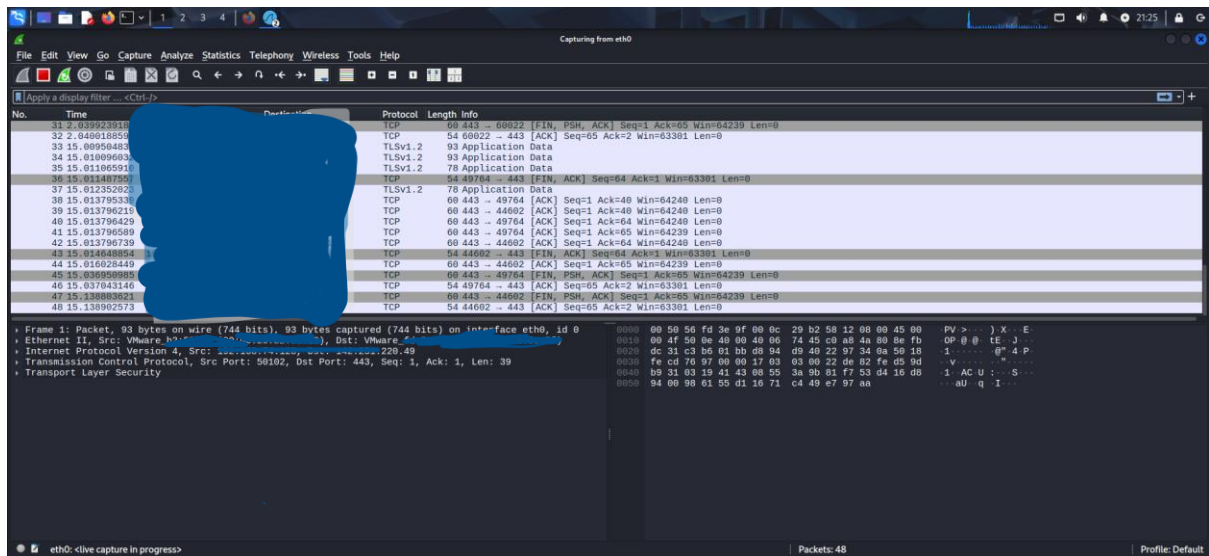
1 2 3 4

21:25

Capturing from eth0

File Edit View Go Capture Analyze Statistics Telephony Wireless Tools Help

Apply a display filter ... <Ctrl-/>

| No. | Time | Destination | Protocol | Length | Info |
|---|---|---|---|---|---|
| 31 | 2.039923910 | | TCP | 60 | 443 → 60022 [FIN, PSH, ACK] Seq=1 Ack=65 Win=64239 Len=0 |
| 32 | 2.040018859 | | TCP | 54 | 60022 → 443 [ACK] Seq=65 Ack=2 Win=63301 Len=0 |
| 33 | 15.00950483 | | TLSv1.2 | 93 | Application Data |
| 34 | 15.01009603 | | TLSv1.2 | 93 | Application Data |
| 35 | 15.01106591 | | TLSv1.2 | 78 | Application Data |
| 36 | 15.01148755 | | TCP | 54 | 49764 → 443 [FIN, ACK] Seq=64 Ack=1 Win=63301 Len=0 |
| 37 | 15.01235202 | | TLSv1.2 | 78 | Application Data |
| 38 | 15.01379533 | | TCP | 60 | 443 → 49764 [ACK] Seq=1 Ack=40 Win=64240 Len=0 |
| 39 | 15.01379621 | | TCP | 60 | 443 → 44602 [ACK] Seq=1 Ack=40 Win=64240 Len=0 |
| 40 | 15.01379642 | | TCP | 60 | 443 → 49764 [ACK] Seq=1 Ack=64 Win=64240 Len=0 |
| 41 | 15.013796589 | | TCP | 60 | 443 → 49764 [ACK] Seq=1 Ack=65 Win=64239 Len=0 |
| 42 | 15.013796739 | | TCP | 60 | 443 → 44602 [ACK] Seq=1 Ack=64 Win=64240 Len=0 |
| 43 | 15.014648854 | | TCP | 54 | 44602 → 443 [FIN, ACK] Seq=64 Ack=1 Win=63301 Len=0 |
| 44 | 15.016028449 | | TCP | 60 | 443 → 44602 [ACK] Seq=1 Ack=65 Win=64239 Len=0 |
| 45 | 15.036950985 | | TCP | 60 | 443 → 49764 [FIN, PSH, ACK] Seq=1 Ack=65 Win=64239 Len=0 |
| 46 | 15.037043146 | | TCP | 54 | 49764 → 443 [ACK] Seq=65 Ack=2 Win=63301 Len=0 |
| 47 | 15.138803621 | | TCP | 60 | 443 → 44602 [FIN, PSH, ACK] Seq=1 Ack=65 Win=64239 Len=0 |
| 48 | 15.138902573 | | TCP | 54 | 44602 → 443 [ACK] Seq=65 Ack=2 Win=63301 Len=0 |

Frame 1: Packet, 93 bytes on wire (744 bits), 93 bytes captured (744 bits) on interface eth0, id 0
Ethernet II, Src: VMware_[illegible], Dst: VMware_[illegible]
Internet Protocol Version 4, Src: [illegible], Dst: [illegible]220.49
Transmission Control Protocol, Src Port: 50102, Dst Port: 443, Seq: 1, Ack: 1, Len: 39
Transport Layer Security

0000 00 50 56 fd 3e 9f 00 0c 29 b2 58 12 08 00 45 00 ·PV·>···)·X···E·
0010 00 4f 50 0e 40 00 40 06 74 45 c0 a8 4a 80 8e fb ·OP·@·@·tE··J···
0020 dc 31 c3 b6 01 bb d8 94 d9 40 22 97 34 0a 50 18 ·1·······@"·4·P·
0030 fe cd 76 97 00 00 17 03 03 00 22 de 82 fe d5 9d ··v·······"·····
0040 b9 31 03 19 41 43 08 55 3a 9b 81 f7 53 d4 16 d8 ·1··AC·U:···S···
0050 94 00 98 61 55 d1 16 71 c4 49 e7 97 aa ···aU··q·I···

eth0: <live capture in progress>
Packets: 48
Profile: Default